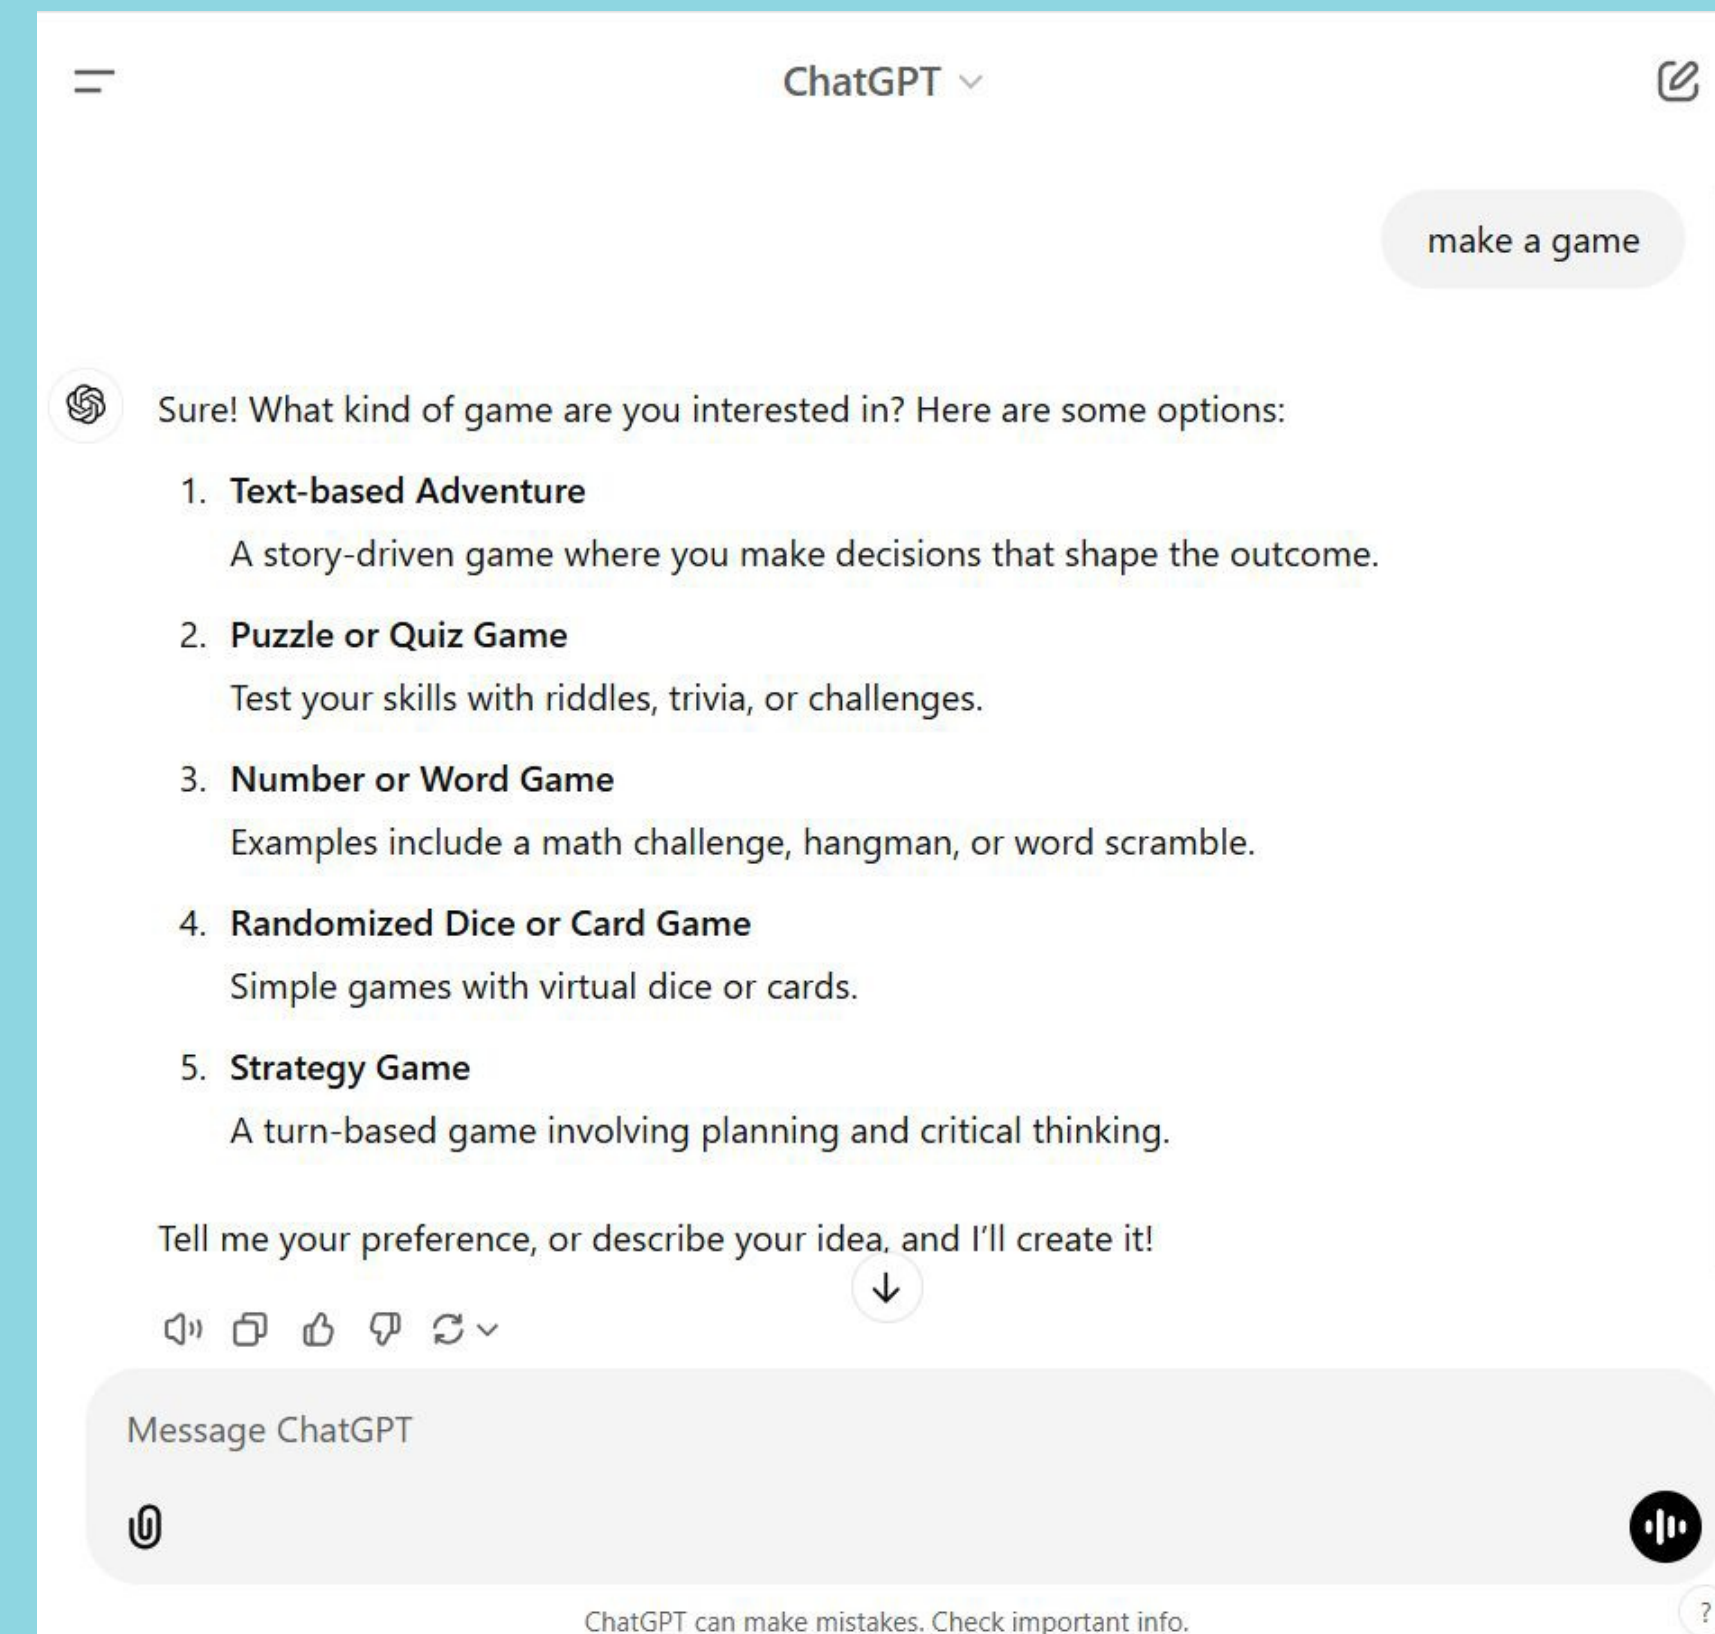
ChatGPT

make a game

Sure! What kind of game are you interested in? Here are some options:

1. **Text-based Adventure**
A story-driven game where you make decisions that shape the outcome.

2. **Puzzle or Quiz Game**
Test your skills with riddles, trivia, or challenges.

3. **Number or Word Game**
Examples include a math challenge, hangman, or word scramble.

4. **Randomized Dice or Card Game**
Simple games with virtual dice or cards.

5. **Strategy Game**
A turn-based game involving planning and critical thinking.

Tell me your preference, or describe your idea, and I'll create it!

Message ChatGPT

ChatGPT can make mistakes. Check important info.

?